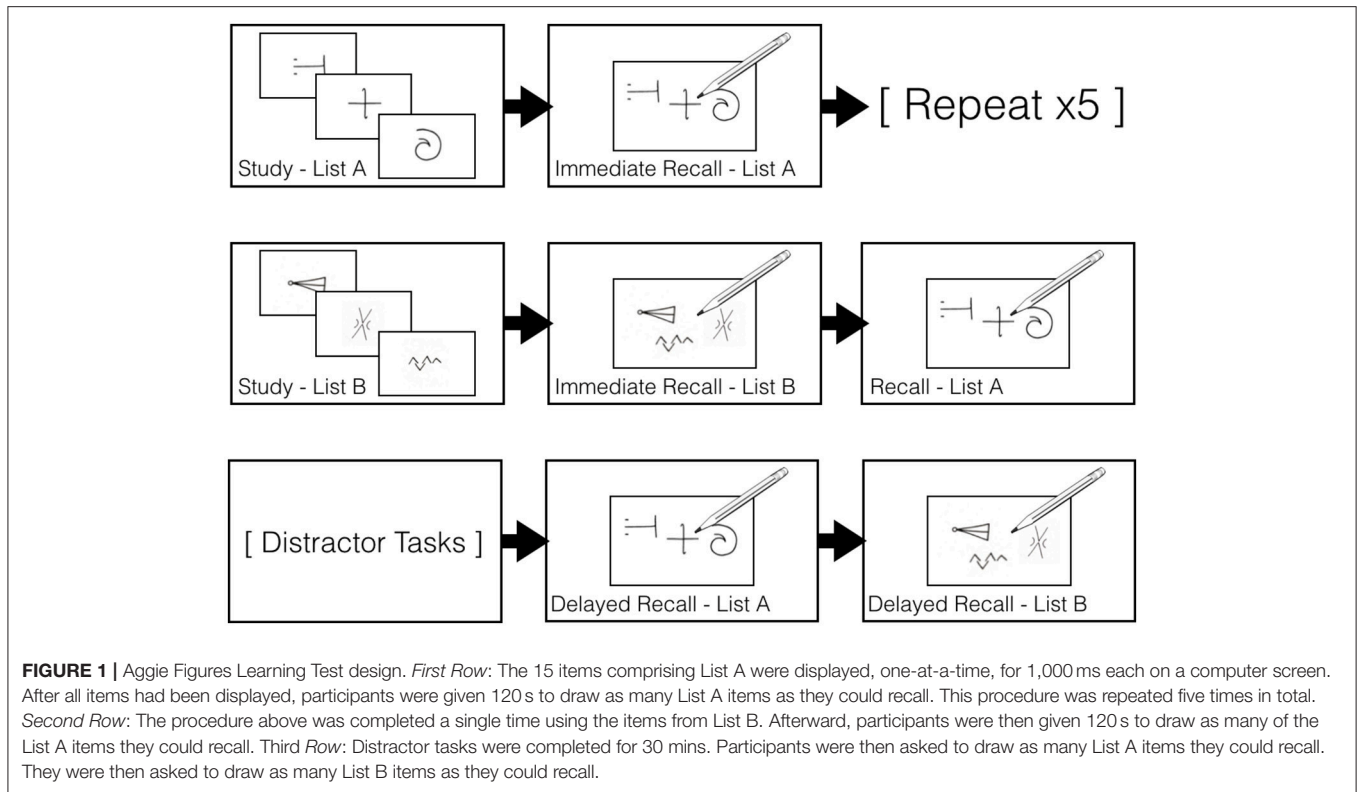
Study - List A

Immediate Recall - List A

[ Repeat x5 ]

Study - List B

Immediate Recall - List B

Recall - List A

[ Distractor Tasks ]

Delayed Recall - List A

Delayed Recall - List B

**FIGURE 1 |** Aggie Figures Learning Test design. *First Row*: The 15 items comprising List A were displayed, one-at-a-time, for 1,000 ms each on a computer screen. After all items had been displayed, participants were given 120 s to draw as many List A items as they could recall. This procedure was repeated five times in total. *Second Row*: The procedure above was completed a single time using the items from List B. Afterward, participants were then given 120 s to draw as many of the List A items they could recall. Third *Row*: Distractor tasks were completed for 30 mins. Participants were then asked to draw as many List A items they could recall. They were then asked to draw as many List B items as they could recall.